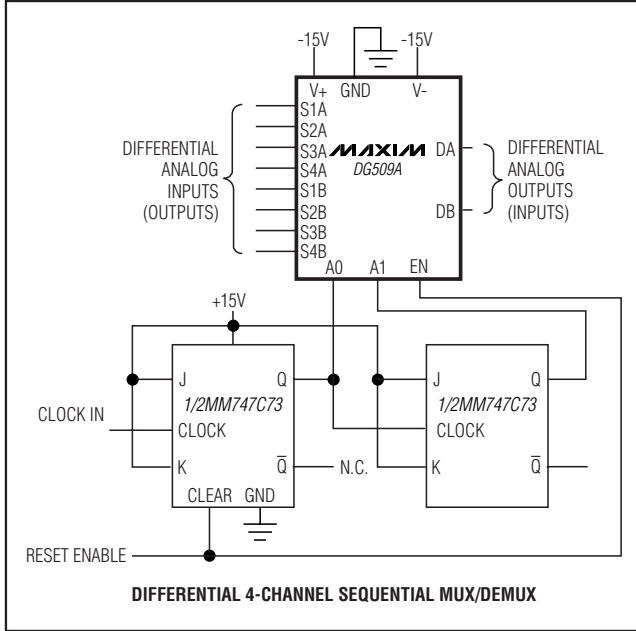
-15V
-15V
V+ GND V-
S1A
S2A
S3A
S4A
S1B
S2B
S3B
S4B
DIFFERENTIAL ANALOG INPUTS (OUTPUTS)
MAXIM
DG509A
DA
DB
DIFFERENTIAL ANALOG OUTPUTS (INPUTS)
A0 A1 EN
+15V
J Q
1/2MM747C73
CLOCK IN
CLOCK
K $\overline{Q}$
N.C.
CLEAR GND
J Q
1/2MM747C73
CLOCK
K $\overline{Q}$
RESET ENABLE

DIFFERENTIAL 4-CHANNEL SEQUENTIAL MUX/DEMUX